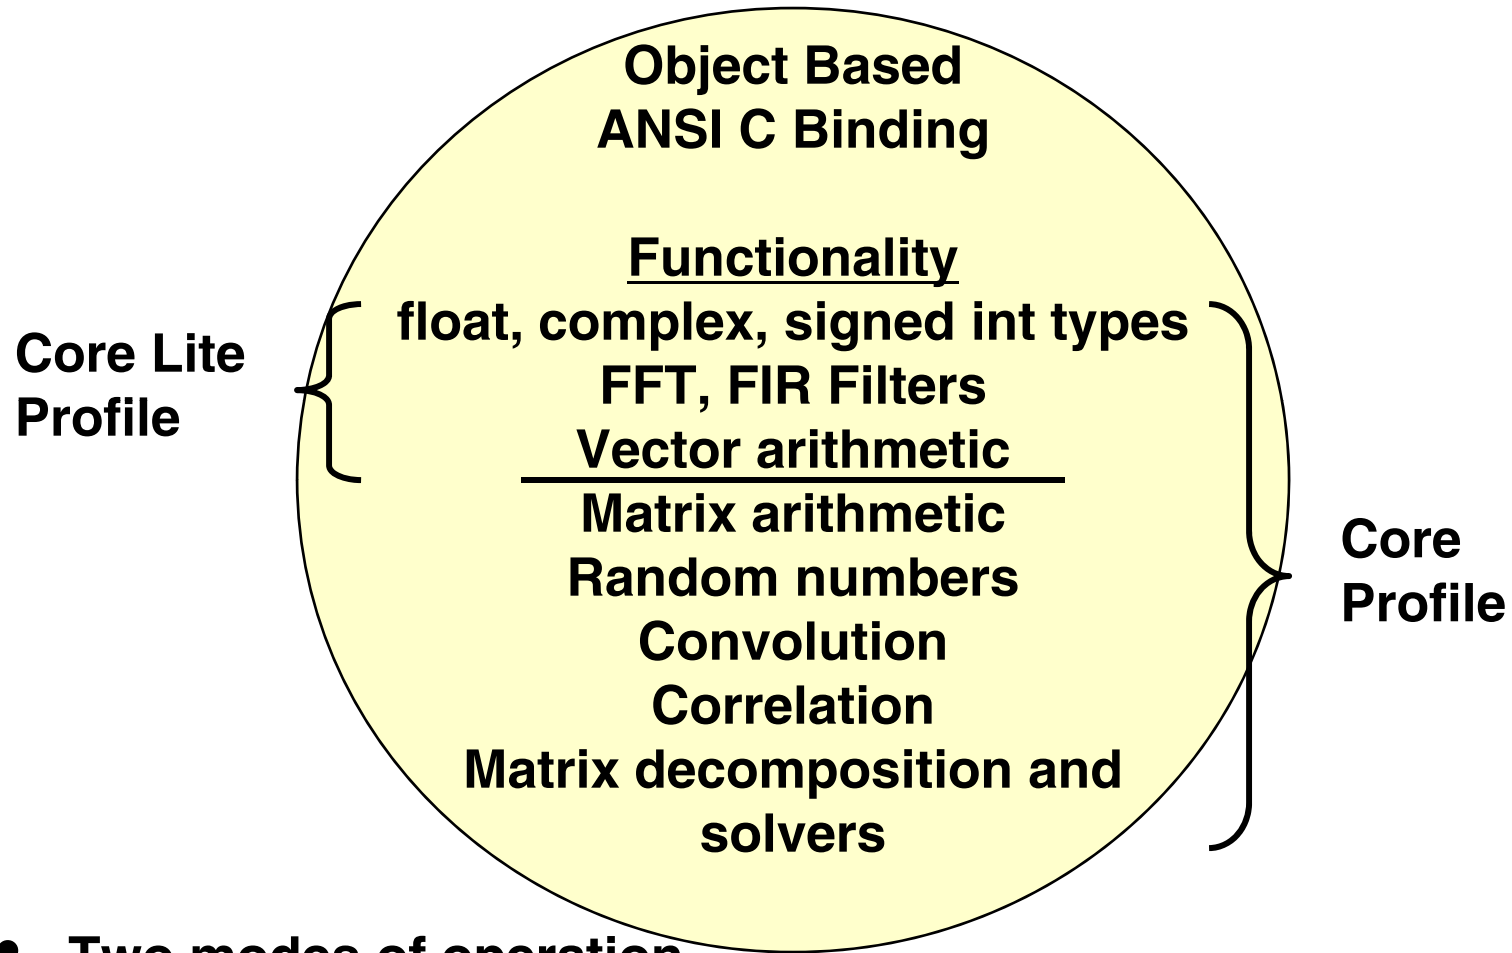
Object Based
ANSI C Binding

Functionality
float, complex, signed int types
FFT, FIR Filters
Vector arithmetic
Matrix arithmetic
Random numbers
Convolution
Correlation
Matrix decomposition and solvers

Core Lite
Profile

Core
Profile

• Two modes of operation